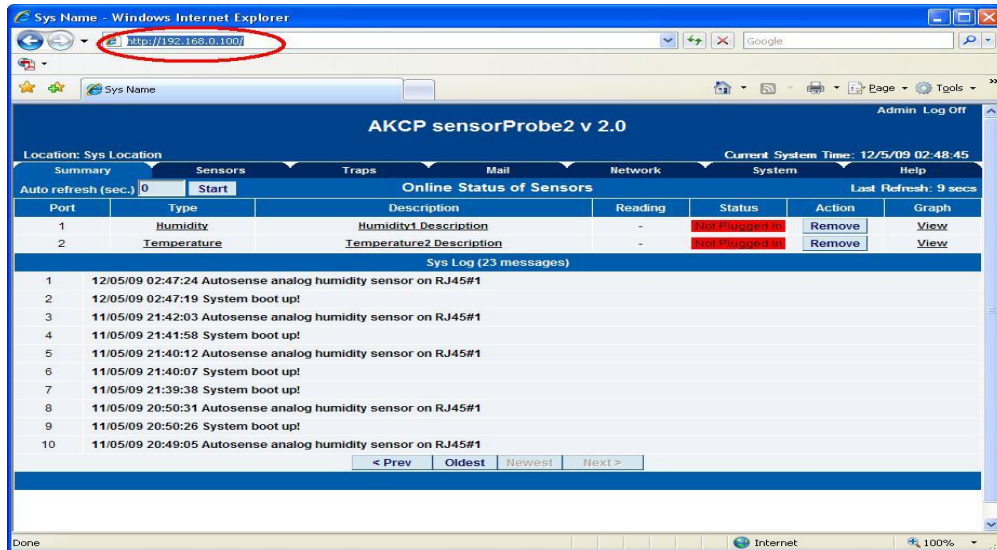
Sys Name - Windows Internet Explorer

http://192.168.0.100/

Google

Sys Name

Page ▾ Tools ▾

Admin Log Off

AKCP sensorProbe2 v 2.0

Location: Sys Location

Current System Time: 12/5/09 02:48:45

Summary | Sensors | Traps | Mail | Network | System | Help

Auto refresh (sec.) 0 Start

Online Status of Sensors

Last Refresh: 9 secs

| Port | Type | Description | Reading | Status | Action | Graph |
|---|---|---|---|---|---|---|
| 1 | Humidity | Humidity1 Description | - | Not Plugged In | Remove | View |
| 2 | Temperature | Temperature2 Description | - | Not Plugged In | Remove | View |

Sys Log (23 messages)

| | |
|---|---|
| 1 | 12/05/09 02:47:24 Autosense analog humidity sensor on RJ45#1 |
| 2 | 12/05/09 02:47:19 System boot up! |
| 3 | 11/05/09 21:42:03 Autosense analog humidity sensor on RJ45#1 |
| 4 | 11/05/09 21:41:58 System boot up! |
| 5 | 11/05/09 21:40:12 Autosense analog humidity sensor on RJ45#1 |
| 6 | 11/05/09 21:40:07 System boot up! |
| 7 | 11/05/09 21:39:38 System boot up! |
| 8 | 11/05/09 20:50:31 Autosense analog humidity sensor on RJ45#1 |
| 9 | 11/05/09 20:50:26 System boot up! |
| 10 | 11/05/09 20:49:05 Autosense analog humidity sensor on RJ45#1 |

< Prev | Oldest | Newest | Next >

Done

Internet

100%